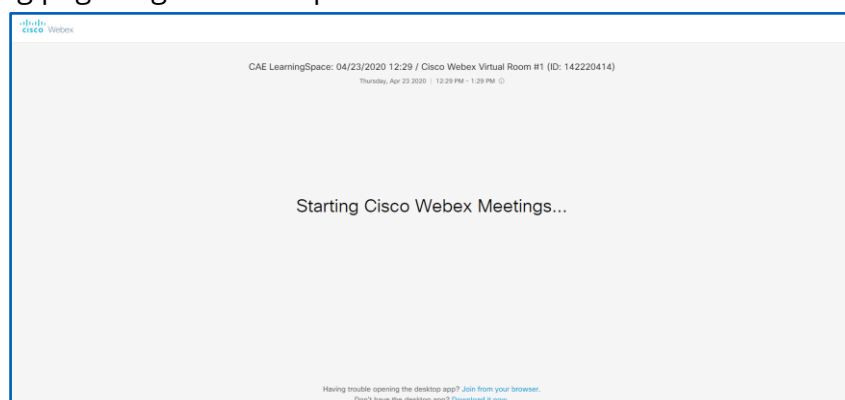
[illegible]

cisco Webex

CAE LearningSpace: 04/23/2020 12:29 / Cisco Webex Virtual Room #1 (ID: 142220414)

Thursday, Apr 23 2020 | 12:29 PM - 1:29 PM

Starting Cisco Webex Meetings...

Having trouble opening the desktop app? Join from your browser.

Don't have the desktop app? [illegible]